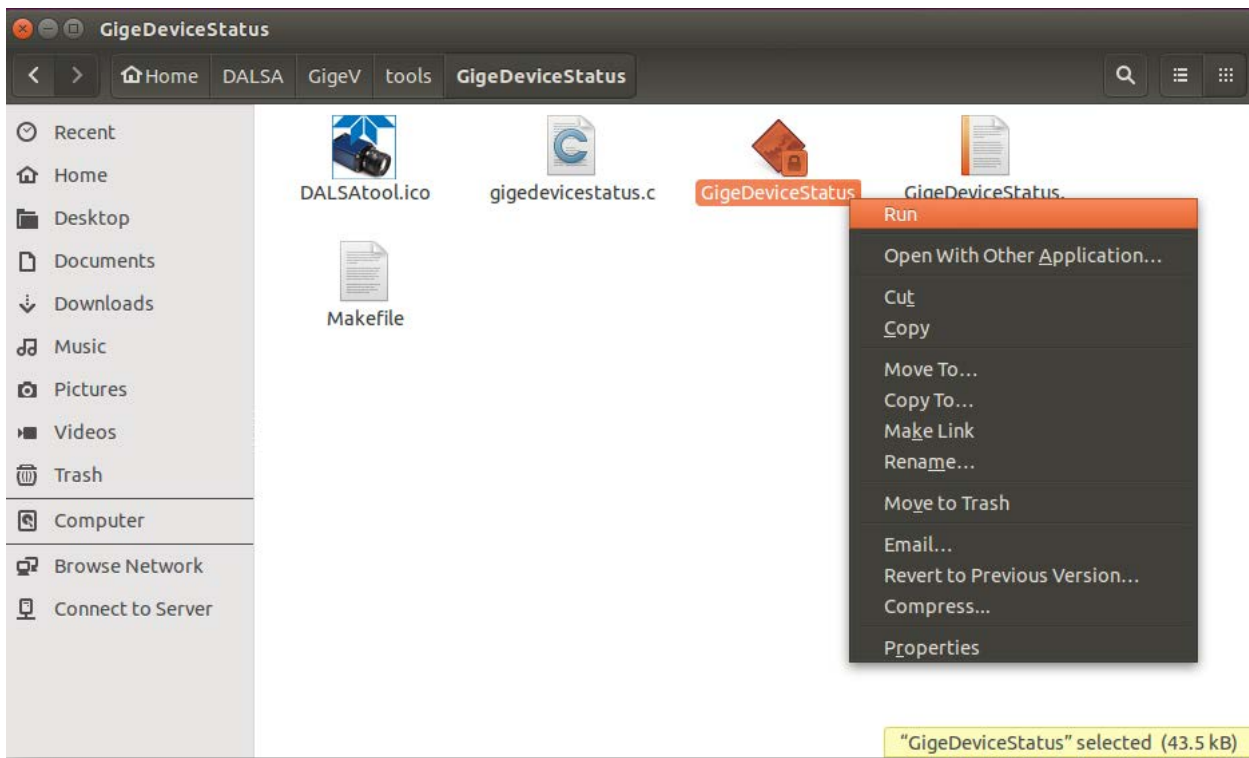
GigeDeviceStatus

Home DALSA GigeV tools GigeDeviceStatus

Recent
Home
Desktop
Documents
Downloads
Music
Pictures
Videos
Trash
Computer
Browse Network
Connect to Server

DALSAtool.ico
gigedevicestatus.c
GigeDeviceStatus
GigeDeviceStatus.
Makefile

Run
Open With Other Application...
Cut
Copy
Move To...
Copy To...
Make Link
Rename...
Move to Trash
Email...
Revert to Previous Version...
Compress...
Properties

"GigeDeviceStatus" selected (43.5 kB)